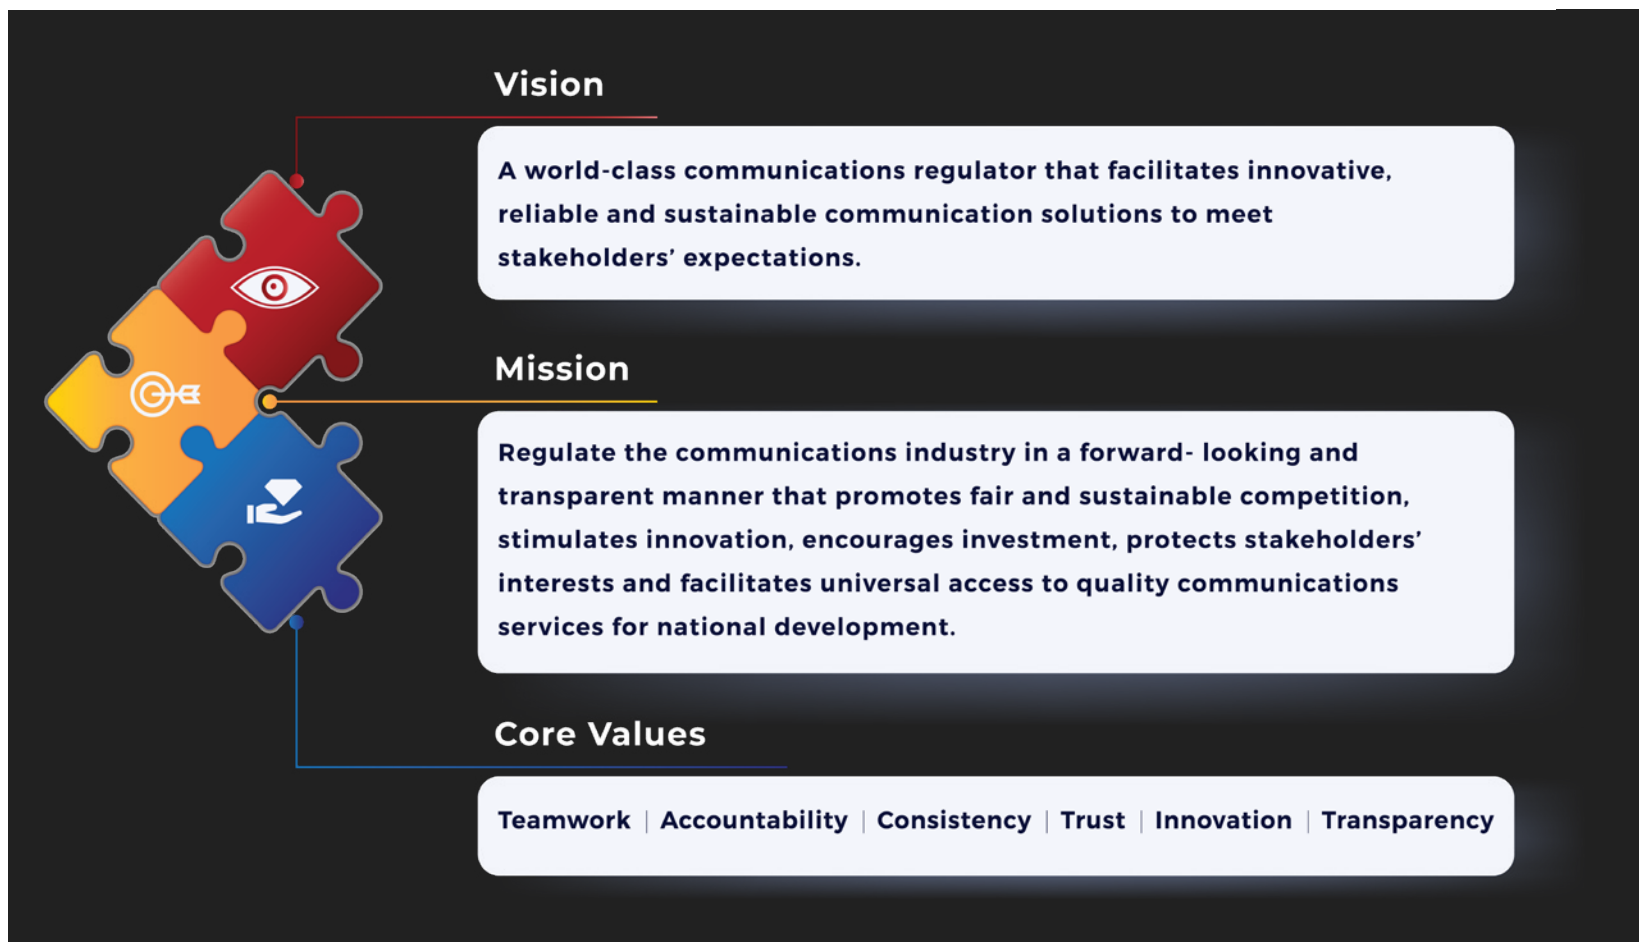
Vision

A world-class communications regulator that facilitates innovative, reliable and sustainable communication solutions to meet stakeholders' expectations.

Mission

Regulate the communications industry in a forward- looking and transparent manner that promotes fair and sustainable competition, stimulates innovation, encourages investment, protects stakeholders' interests and facilitates universal access to quality communications services for national development.

Core Values

Teamwork | Accountability | Consistency | Trust | Innovation | Transparency